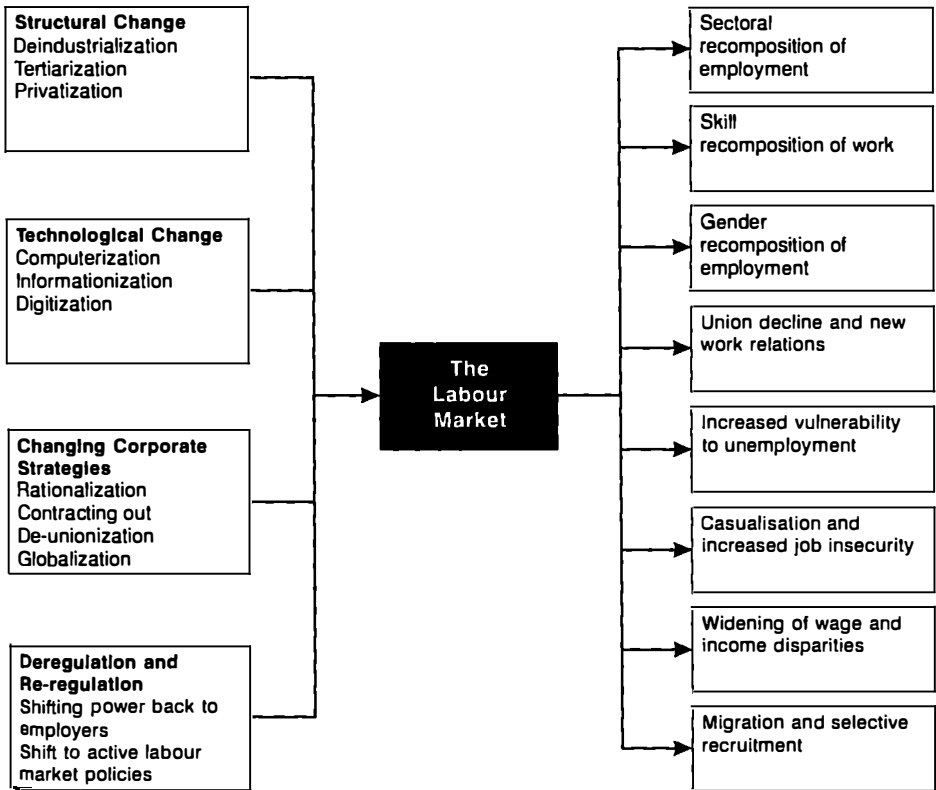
**Structural Change**
Deindustrialization
Tertiarization
Privatization

**Technological Change**
Computerization
Informationization
Digitization

**Changing Corporate Strategies**
Rationalization
Contracting out
De-unionization
Globalization

**Deregulation and Re-regulation**
Shifting power back to employers
Shift to active labour market policies

The Labour Market

Sectoral recomposition of employment

Skill recomposition of work

Gender recomposition of employment

Union decline and new work relations

Increased vulnerability to unemployment

Casualisation and increased job insecurity

Widening of wage and income disparities

Migration and selective recruitment